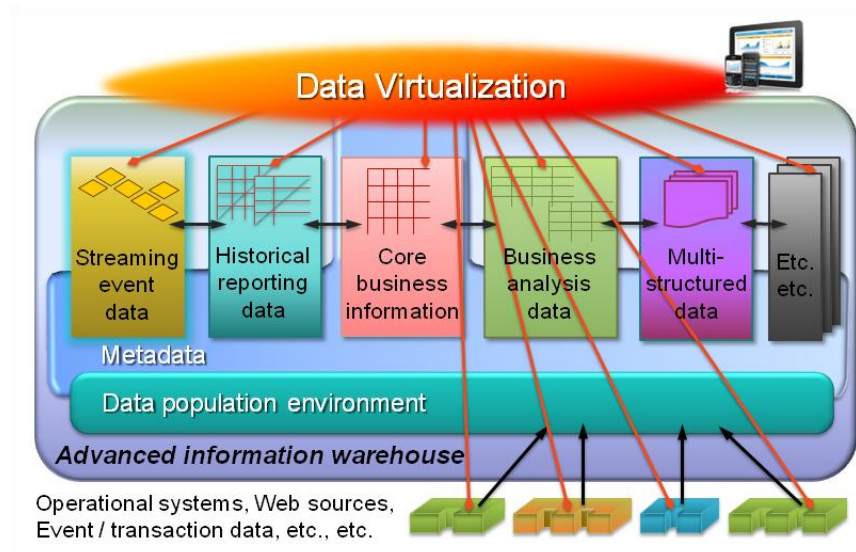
Data Virtualization

Streaming event data

Historical reporting data

Core business information

Business analysis data

Multi-structured data

Etc. etc.

Metadata

Data population environment

Advanced information warehouse

Operational systems, Web sources, Event / transaction data, etc., etc.